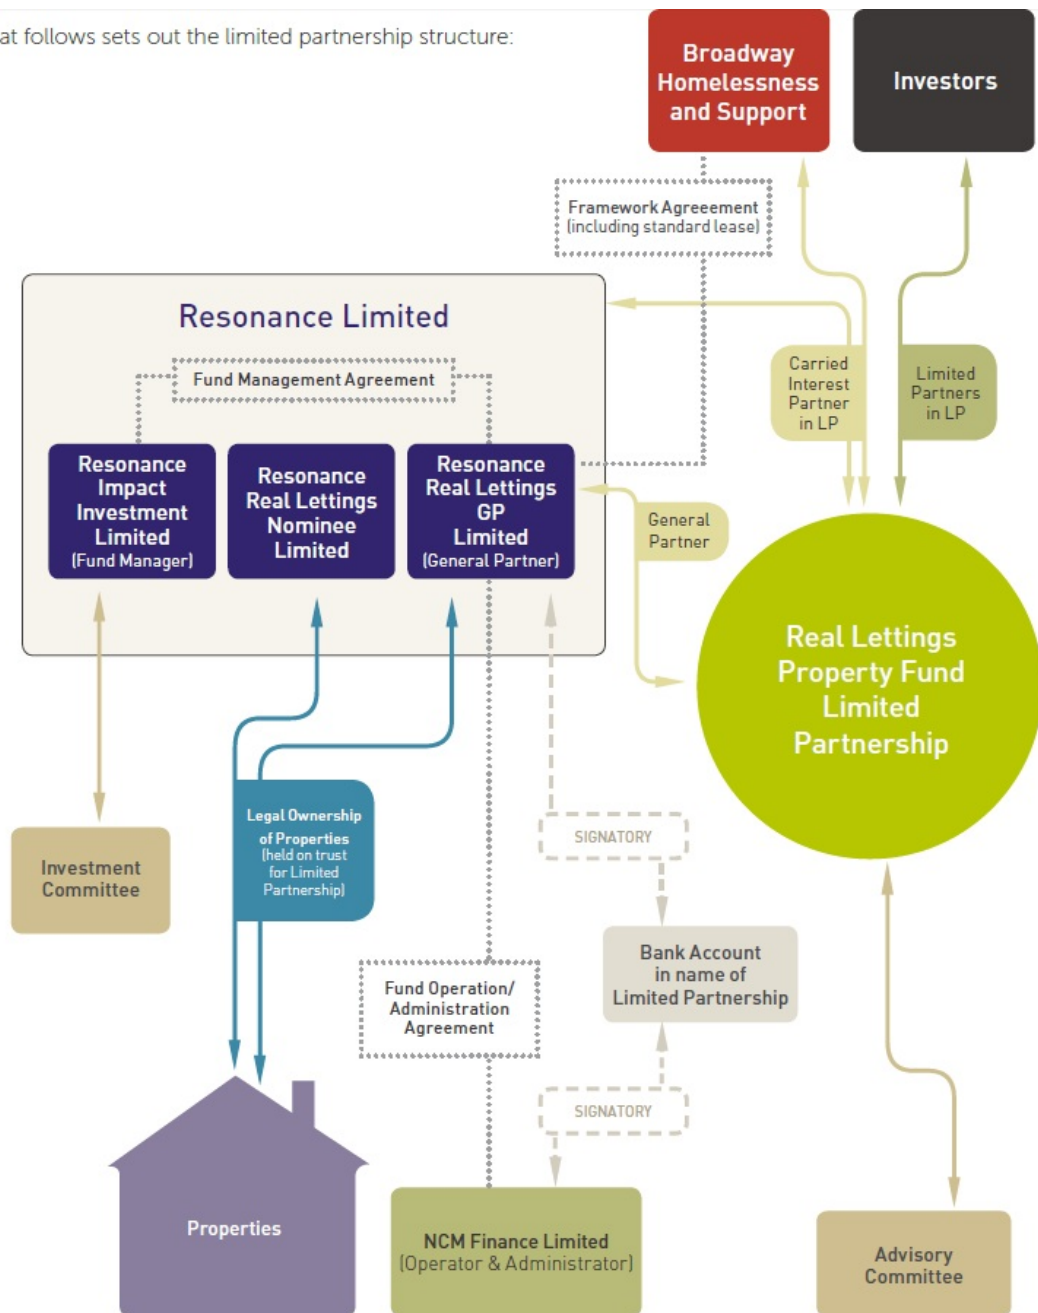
at follows sets out the limited partnership structure:

Broadway Homelessness and Support

Investors

Framework Agreeement (including standard lease)

Resonance Limited

Fund Management Agreement

Resonance Impact Investment Limited (Fund Manager)

Resonance Real Lettings Nominee Limited

Resonance Real Lettings GP Limited (General Partner)

Carried Interest Partner in LP

Limited Partners in LP

General Partner

Real Lettings Property Fund Limited Partnership

Investment Committee

Legal Ownership of Properties (held on trust for Limited Partnership)

SIGNATORY

Bank Account in name of Limited Partnership

Fund Operation/ Administration Agreement

SIGNATORY

Properties

NCM Finance Limited (Operator & Administrator)

Advisory Committee